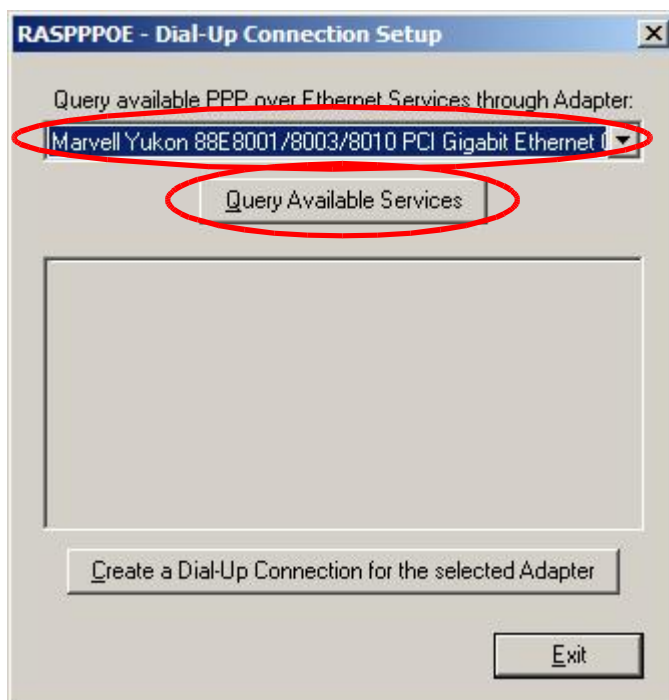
RASPPPOE - Dial-Up Connection Setup

Query available PPP over Ethernet Services through Adapter:

Marvell Yukon 88E8001/8003/8010 PCI Gigabit Ethernet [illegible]

Query Available Services

Create a Dial-Up Connection for the selected Adapter

Exit